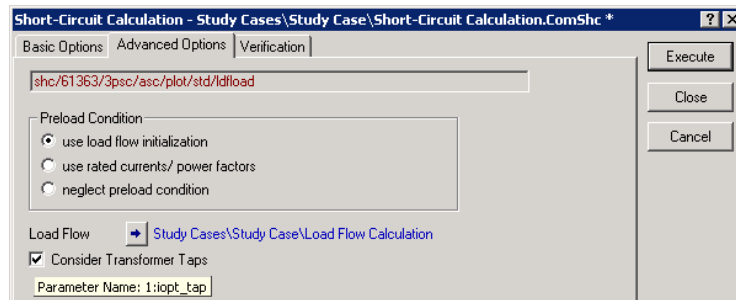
Short-Circuit Calculation - Study Cases\Study Case\Short-Circuit Calculation.ComShc *

? X

Basic Options | Advanced Options | Verification

shc/61363/3psc/asc/plot/std/ldfload

Execute

Close

Cancel

Preload Condition

use load flow initialization

use rated currents/ power factors

neglect preload condition

Load Flow Study Cases\Study Case\Load Flow Calculation

Consider Transformer Taps

Parameter Name: 1:iopt_tap